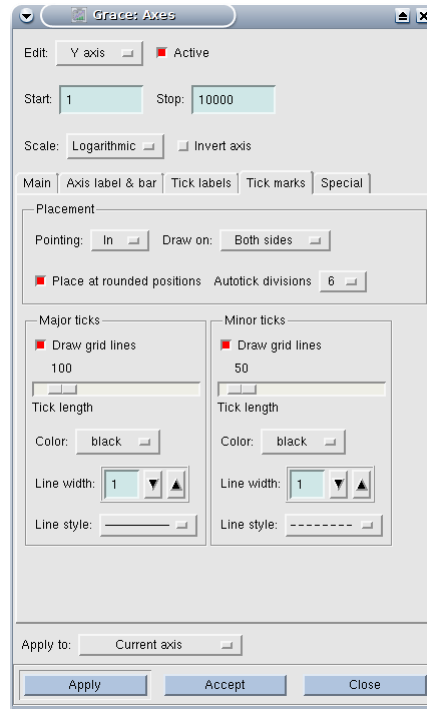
Grace: Axes

Edit: Y axis
Active

Start: 1
Stop: 10000

Scale: Logarithmic
Invert axis

Main | Axis label & bar | Tick labels | Tick marks | Special

Placement
Pointing: In
Draw on: Both sides
Place at rounded positions
Autotick divisions 6

Major ticks
Draw grid lines
100
Tick length
Color: black
Line width: 1
Line style: ————

Minor ticks
Draw grid lines
50
Tick length
Color: black
Line width: 1
Line style: --------

Apply to: Current axis

Apply
Accept
Close